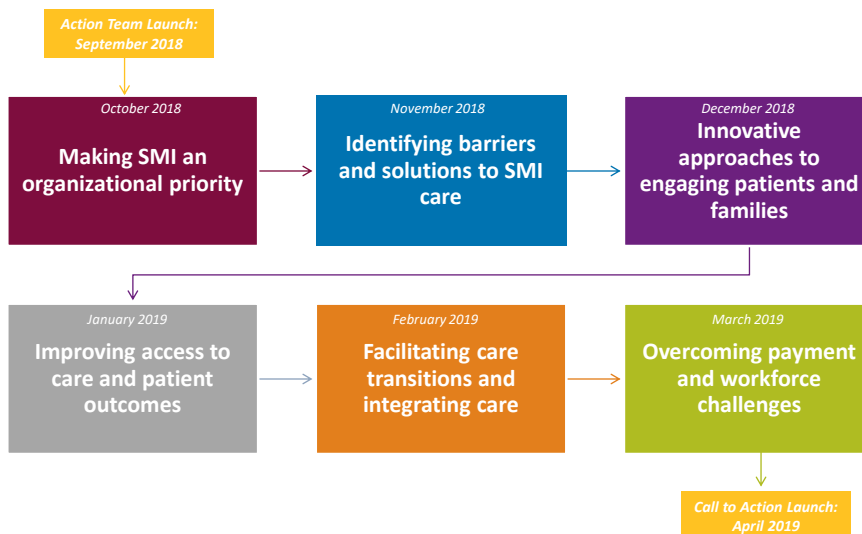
Action Team Launch: September 2018

October 2018
Making SMI an organizational priority

November 2018
Identifying barriers and solutions to SMI care

December 2018
Innovative approaches to engaging patients and families

January 2019
Improving access to care and patient outcomes

February 2019
Facilitating care transitions and integrating care

March 2019
Overcoming payment and workforce challenges

Call to Action Launch: April 2019